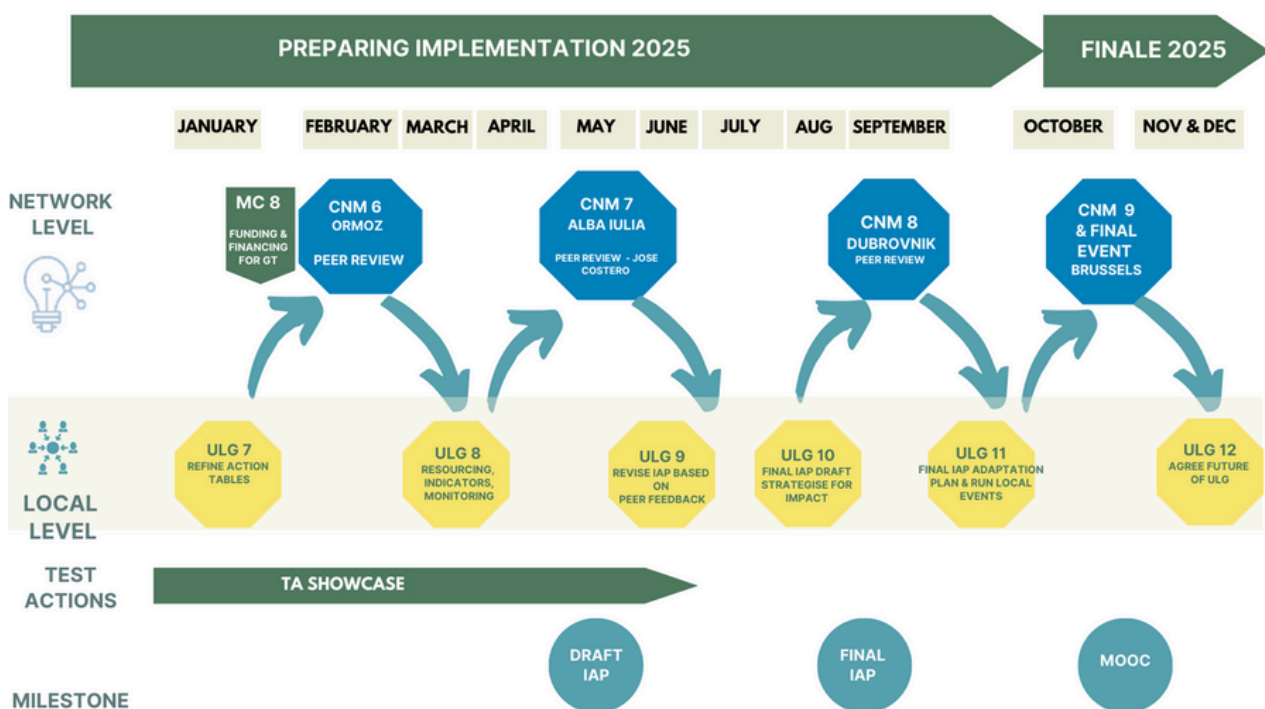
PREPARING IMPLEMENTATION 2025

FINALE 2025

JANUARY

FEBRUARY

MARCH

APRIL

MAY

JUNE

JULY

AUG

SEPTEMBER

OCTOBER

NOV & DEC

NETWORK LEVEL

MC 8
FUNDING & FINANCING FOR GT

CNM 6
ORMOZ
PEER REVIEW

CNM 7
ALBA IULIA
PEER REVIEW - JOSE COSTERO

CNM 8
DUBROVNIK
PEER REVIEW

CNM 9 & FINAL EVENT
BRUSSELS

LOCAL LEVEL

ULG 7
REFINE ACTION TABLES

ULG 8
RESOURCING, INDICATORS, MONITORING

ULG 9
REVISE IAP BASED ON PEER FEEDBACK

ULG 10
FINAL IAP DRAFT STRATEGISE FOR IMPACT

ULG 11
FINAL IAP ADAPTATION PLAN & RUN LOCAL EVENTS

ULG 12
AGREE FUTURE OF ULG

TEST ACTIONS

TA SHOWCASE

DRAFT IAP

FINAL IAP

MOOC

MILESTONE